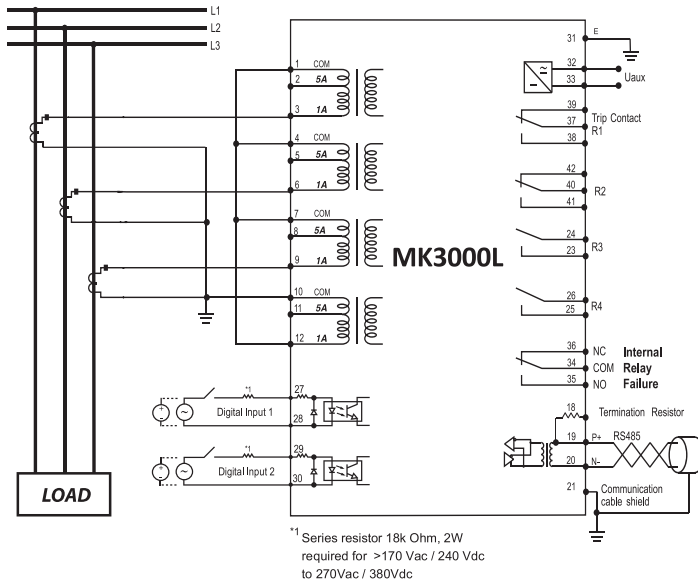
L1
L2
L3

1 COM
2 5A
3 1A
4 COM
5 5A
6 1A
7 COM
8 5A
9 1A
10 COM
11 5A
12 1A

MK3000L

31 E
32
33 Uaux
39
37 Trip Contact R1
38
42
40 R2
41
24
23 R3
26
25 R4
36 NC
34 COM
35 NO
Internal Relay Failure
18 Termination Resistor
19 P+ RS485
20 N-
21 Communication cable shield

*1
27
Digital Input 1
28
*1
29
Digital Input 2
30

LOAD

*1 Series resistor 18k Ohm, 2W required for >170 Vac / 240 Vdc to 270Vac / 380Vdc